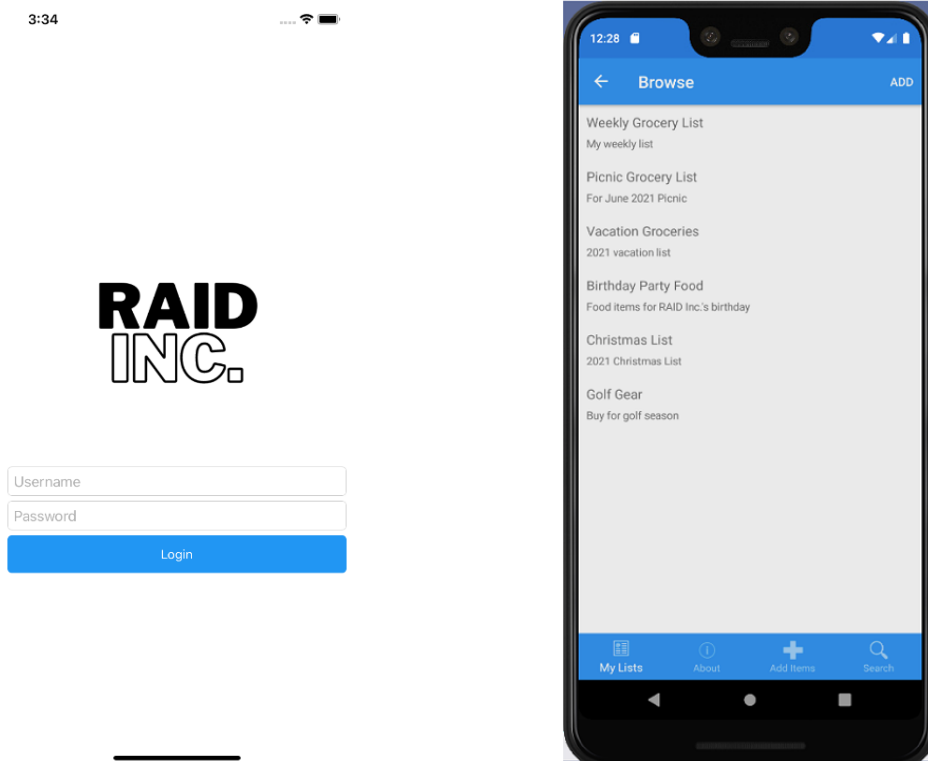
3:34

RAID
INC.

Username

Password

Login

12:28

Browse

ADD

Weekly Grocery List

My weekly list

Picnic Grocery List

For June 2021 Picnic

Vacation Groceries

2021 vacation list

Birthday Party Food

Food items for RAID Inc.'s birthday

Christmas List

2021 Christmas List

Golf Gear

Buy for golf season

My Lists

About

Add Items

Search